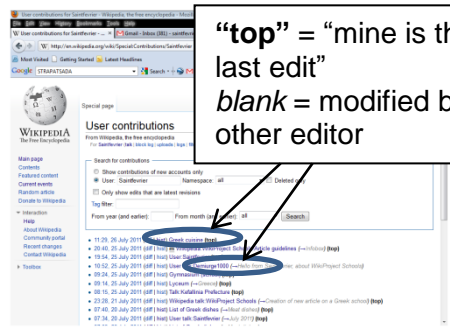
User contributions for Saintfevrier – Wikipedia, the free encyclopedia – Mozil

File Edit View History Bookmarks Tools Help

User contributions for Saintfevrier – ×

Gmail – Inbox (381) – saintfevrier

W http://en.wikipedia.org/wiki/Special:Contributions/Saintfevrier

Most Visited Getting Started Latest Headlines

Google ETRAPATSADA Search

Special page

WIKIPEDIA
The Free Encyclopedia

User contributions

From Wikipedia, the free encyclopedia
For Saintfevrier (talk | block log | uploads | logs | filter log)

Main page
Contents
Featured content
Current events
Random article
Donate to Wikipedia

Interaction
Help
About Wikipedia
Community portal
Recent changes
Contact Wikipedia

Toolbox

Search for contributions

Show contributions of new accounts only

User: Saintfevrier Namespace: all Deleted only

Only show edits that are latest revisions

Tag filter:

From year (and earlier): From month (and earlier): all Search

11:29, 26 July 2011 (diff | hist) Greek cuisine (top)
20:40, 25 July 2011 (diff | hist) User:Saintfevrier/WikiProject Schools/article guidelines (→Infobox) (top)
19:54, 25 July 2011 (diff | hist) User:Saintfevrier
10:52, 25 July 2011 (diff | hist) User talk:Pgmurge1000 (→Hello from Saintfevrier: about WikiProject Schools)
09:24, 25 July 2011 (diff | hist) Gymnasium (school) (top)
09:14, 25 July 2011 (diff | hist) Lyceum (→Greece) (top)
08:15, 25 July 2011 (diff | hist) Talk:Kefalonia Prefecture (top)
23:28, 21 July 2011 (diff | hist) Wikipedia talk:WikiProject Schools (→Creation of new article on a Greek school) (top)
07:40, 20 July 2011 (diff | hist) List of Greek dishes (→Meat dishes) (top)
07:34, 20 July 2011 (diff | hist) User talk:Saintfevrier (→July 2011) (top)

"top" = "mine is the last edit"
blank = modified by other editor